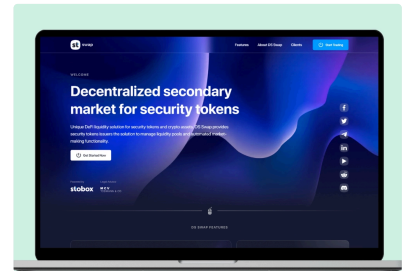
st Swap

Features About ST Swap Clients Start Trading

WELCOME

Decentralized secondary market for security tokens

Unique DeFi liquidity solution for security tokens and crypto assets. ST Swap provides security tokens issuers the solution to manage liquidity pools and automated market making functionality.

Get Started Now

stobox

ST SWAP FEATURES